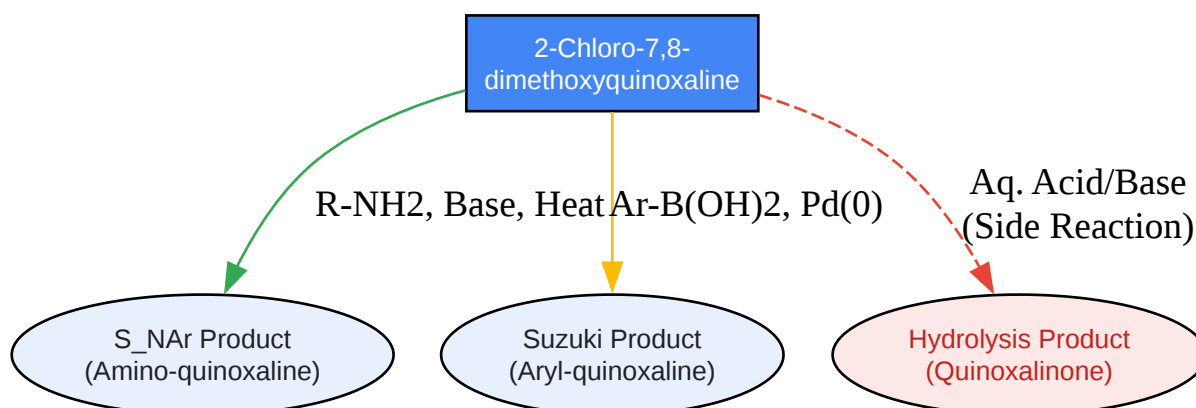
2-Chloro-7,8-dimethoxyquinoxaline

R-NH2, Base, Heat

Ar-B(OH)2, Pd(0)

Aq. Acid/Base (Side Reaction)

S_NAr Product (Amino-quinoxaline)

Suzuki Product (Aryl-quinoxaline)

Hydrolysis Product (Quinoxalinone)